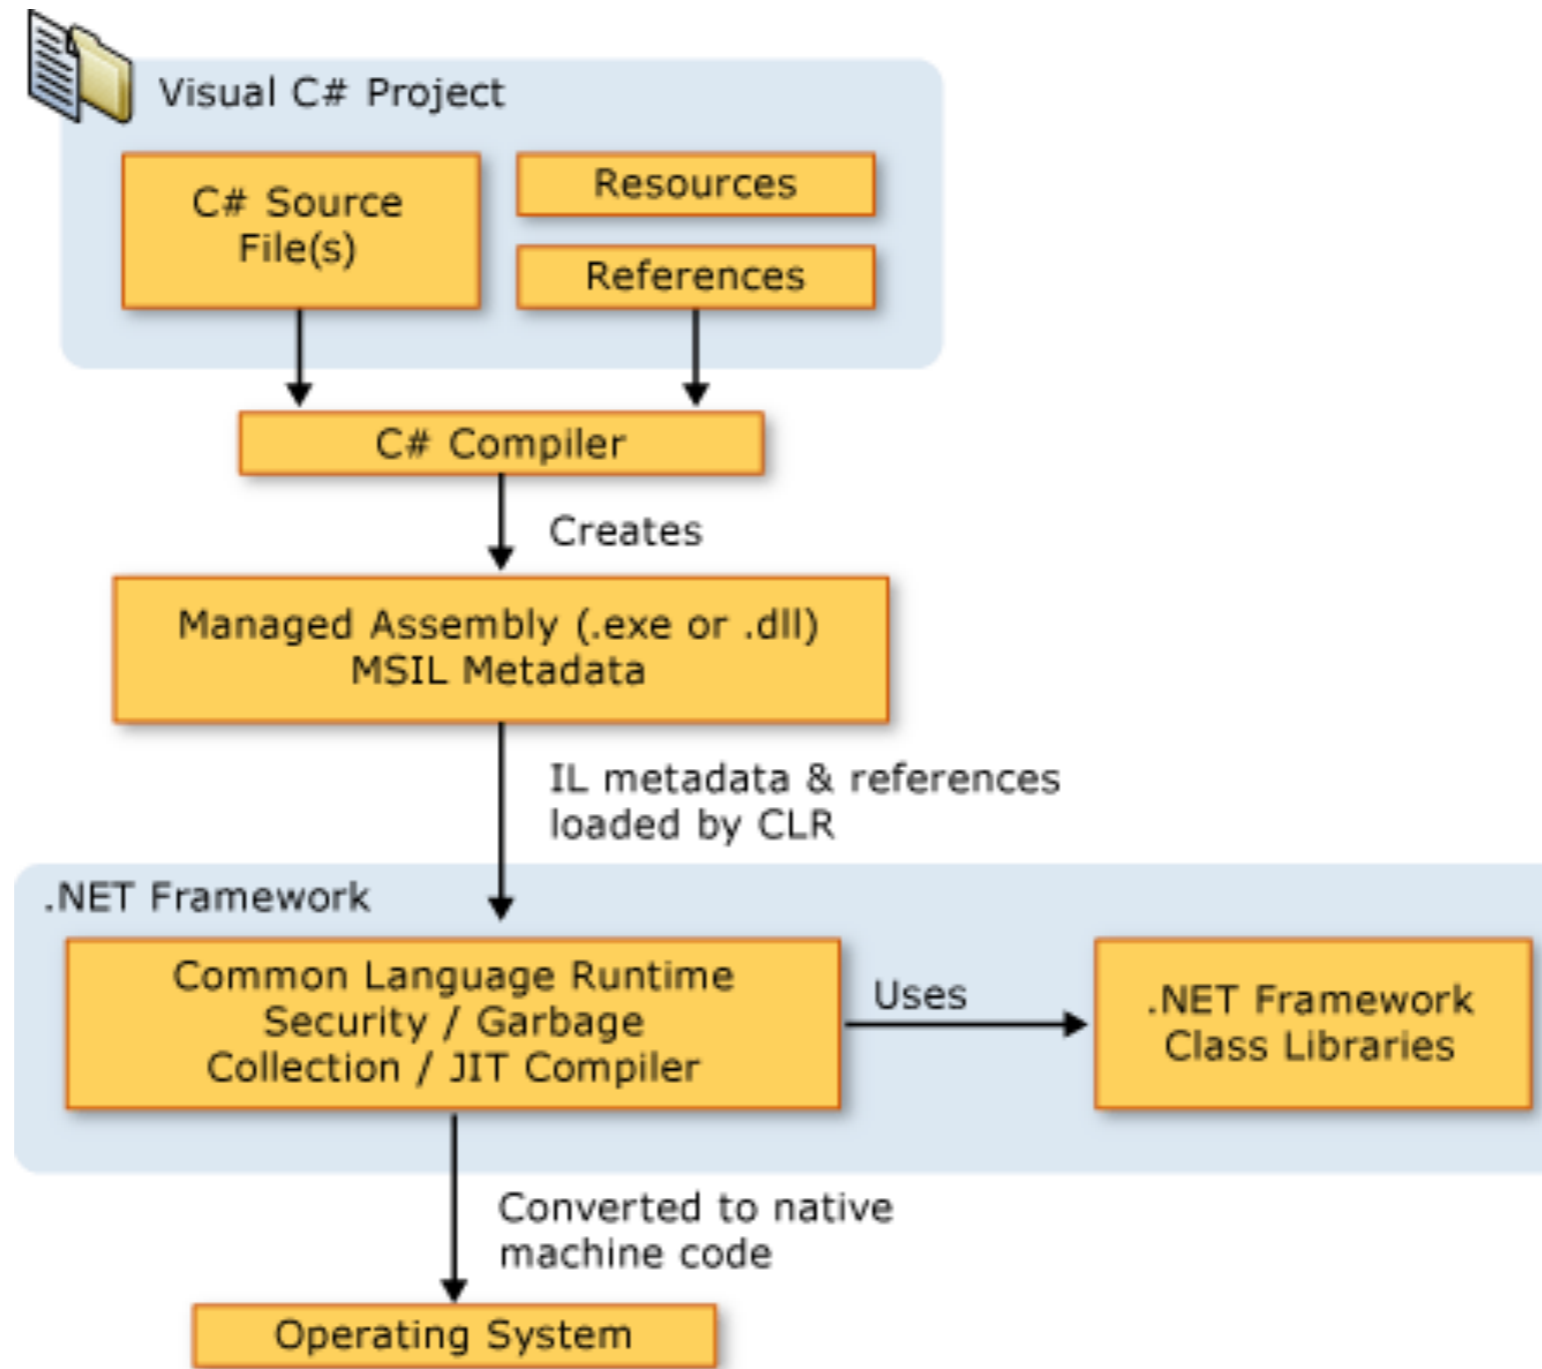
Visual C# Project

C# Source File(s)

Resources

References

C# Compiler

Creates

Managed Assembly (.exe or .dll)
MSIL Metadata

IL metadata & references loaded by CLR

.NET Framework

Common Language Runtime
Security / Garbage
Collection / JIT Compiler

Uses

.NET Framework
Class Libraries

Converted to native machine code

Operating System